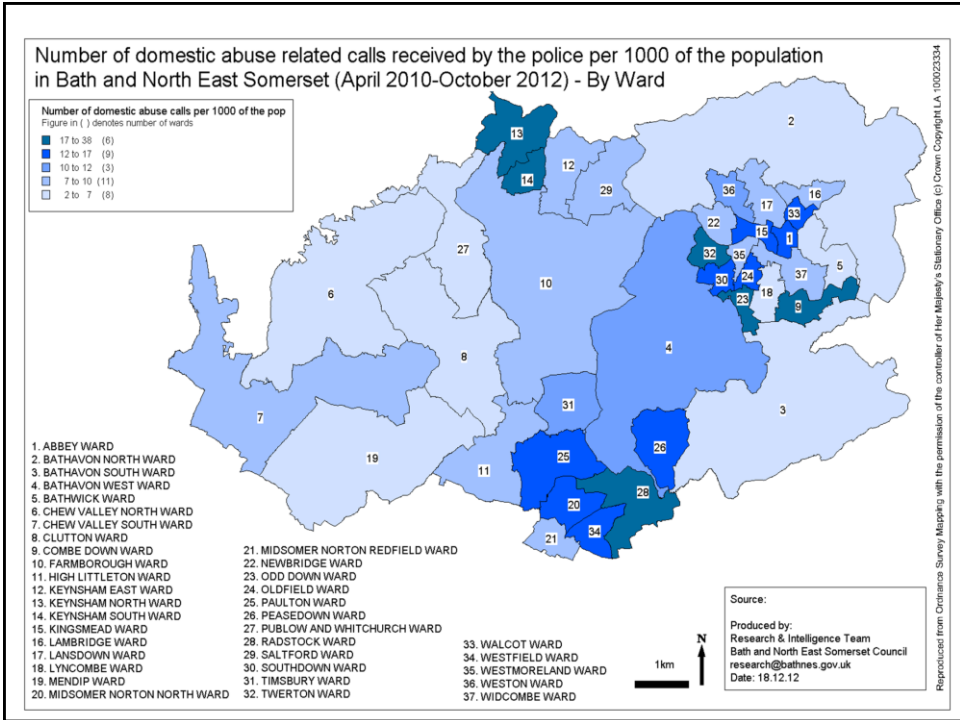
Number of domestic abuse related calls received by the police per 1000 of the population in Bath and North East Somerset (April 2010-October 2012) - By Ward

Number of domestic abuse calls per 1000 of the pop
Figure in ( ) denotes number of wards

17 to 38 (6)
12 to 17 (9)
10 to 12 (3)
7 to 10 (11)
2 to 7 (8)

13
2
12
29
14
36
17
16
33
22
15
1
27
32
35
6
10
24
5
30
37
18
23
9
8
4
31
3
7
26
25
19
11
28
20
34
21

1. ABBEY WARD
2. BATHAVON NORTH WARD
3. BATHAVON SOUTH WARD
4. BATHAVON WEST WARD
5. BATHWICK WARD
6. CHEW VALLEY NORTH WARD
7. CHEW VALLEY SOUTH WARD
8. CLUTTON WARD
9. COMBE DOWN WARD
10. FARMBOROUGH WARD
11. HIGH LITTLETON WARD
12. KEYNSHAM EAST WARD
13. KEYNSHAM NORTH WARD
14. KEYNSHAM SOUTH WARD
15. KINGSMEAD WARD
16. LAMBRIDGE WARD
17. LANSDOWN WARD
18. LYNCOMBE WARD
19. MENDIP WARD
20. MIDSOMER NORTON NORTH WARD

21. MIDSOMER NORTON REDFIELD WARD
22. NEWBRIDGE WARD
23. ODD DOWN WARD
24. OLDFIELD WARD
25. PAULTON WARD
26. PEASEDOWN WARD
27. PUBLOW AND WHITCHURCH WARD
28. RADSTOCK WARD
29. SALTFORD WARD
30. SOUTHDOWN WARD
31. TIMSBURY WARD
32. TWERTON WARD

33. WALCOT WARD
34. WESTFIELD WARD
35. WESTMORELAND WARD
36. WESTON WARD
37. WIDCOMBE WARD

N
1km

Source:

Produced by:
Research & Intelligence Team
Bath and North East Somerset Council
research@bathnes.gov.uk
Date: 18.12.12

Reproduced from Ordnance Survey Mapping with the permission of the controller of Her Majesty's Stationary Office (c) Crown Copyright LA 100023334